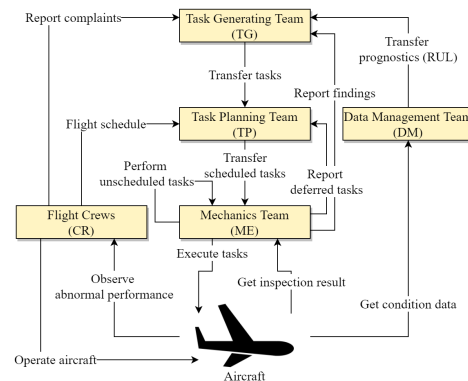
Report complaints

Task Generating Team (TG)

Transfer prognostics (RUL)

Transfer tasks

Report findings

Flight schedule

Task Planning Team (TP)

Data Management Tean (DM)

Perform unscheduled tasks

Transfer scheduled tasks

Report deferred tasks

Flight Crews (CR)

Mechanics Team (ME)

Execute tasks

Observe abnormal performance

Get inspection result

Get condition data

Operate aircraft

Aircraft